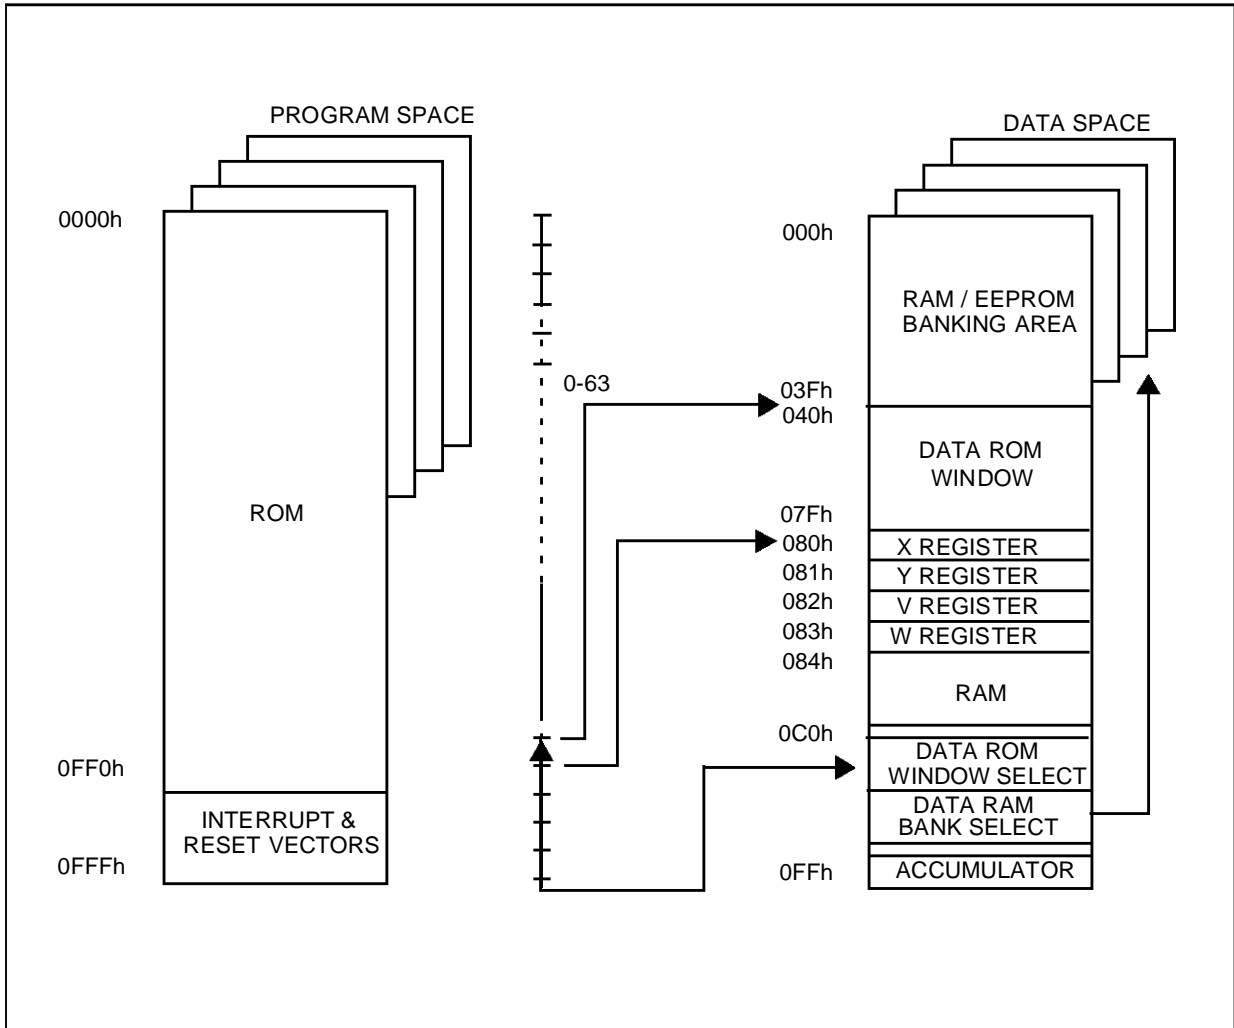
PROGRAM SPACE

0000h

ROM

0FF0h

INTERRUPT & RESET VECTORS

0FFFh

0-63

DATA SPACE

000h

RAM / EEPROM BANKING AREA

03Fh
040h

DATA ROM WINDOW

07Fh
080h X REGISTER
081h Y REGISTER
082h V REGISTER
083h W REGISTER
084h

RAM

0C0h

DATA ROM WINDOW SELECT

DATA RAM BANK SELECT

0FFh ACCUMULATOR